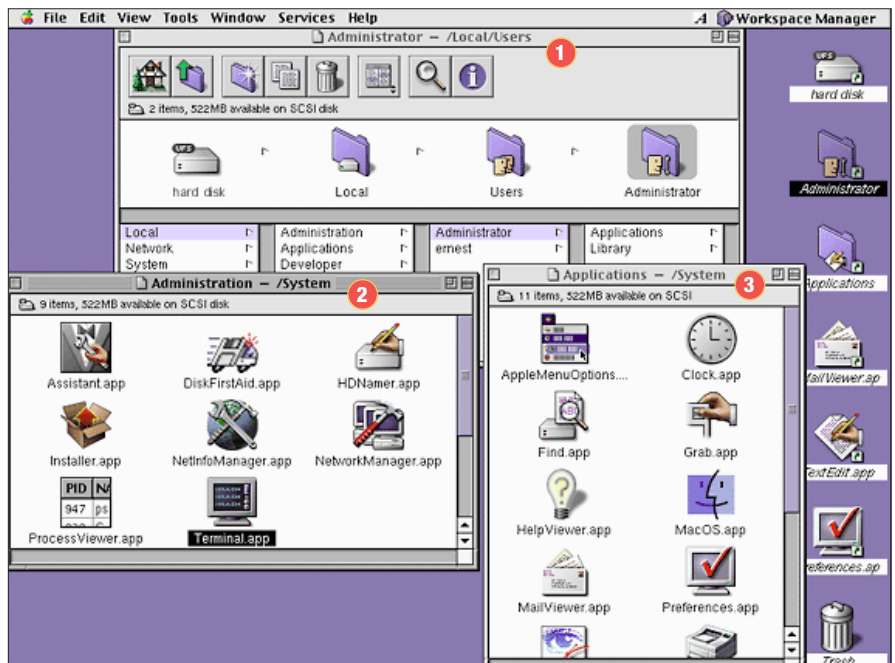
File Edit View Tools Window Services Help

Workspace Manager

Administrator — /Local/Users

1

2 items, 522MB available on SCSI disk

UFS

hard disk

Local

Users

Administrator

| Local | Administration | Administrator | Applications |
|---|---|---|---|
| Network | Applications | ernest | Library |
| System | Developer | | |

UFS

hard disk

Administrator

Applications

MailViewer.ap

TextEdit.app

Preferences.ap

Trash

Administration — /System

2

9 items, 522MB available on SCSI disk

Assistant.app

DiskFirstAid.app

HDNamer.app

Installer.app

NetInfoManager.app

NetworkManager.app

| PID | N |
|---|---|
| 947 | ps |

ProcessViewer.app

Terminal.app

Applications — /System

3

11 items, 522MB available on SCSI

AppleMenuOptions....

Clock.app

Find.app

Grab.app

HelpViewer.app

MacOS.app

MailViewer.app

Preferences.app